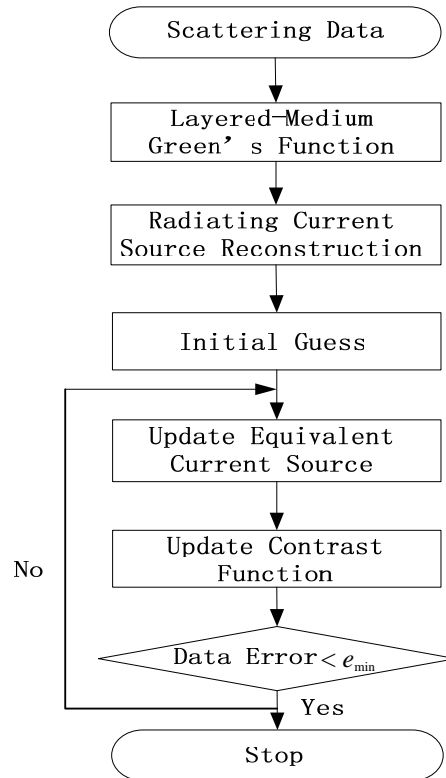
Scattering Data

Layered-Medium Green’s Function

Radiating Current Source Reconstruction

Initial Guess

Update Equivalent Current Source

Update Contrast Function

No

Data Error $< e_{\min}$

Yes

Stop